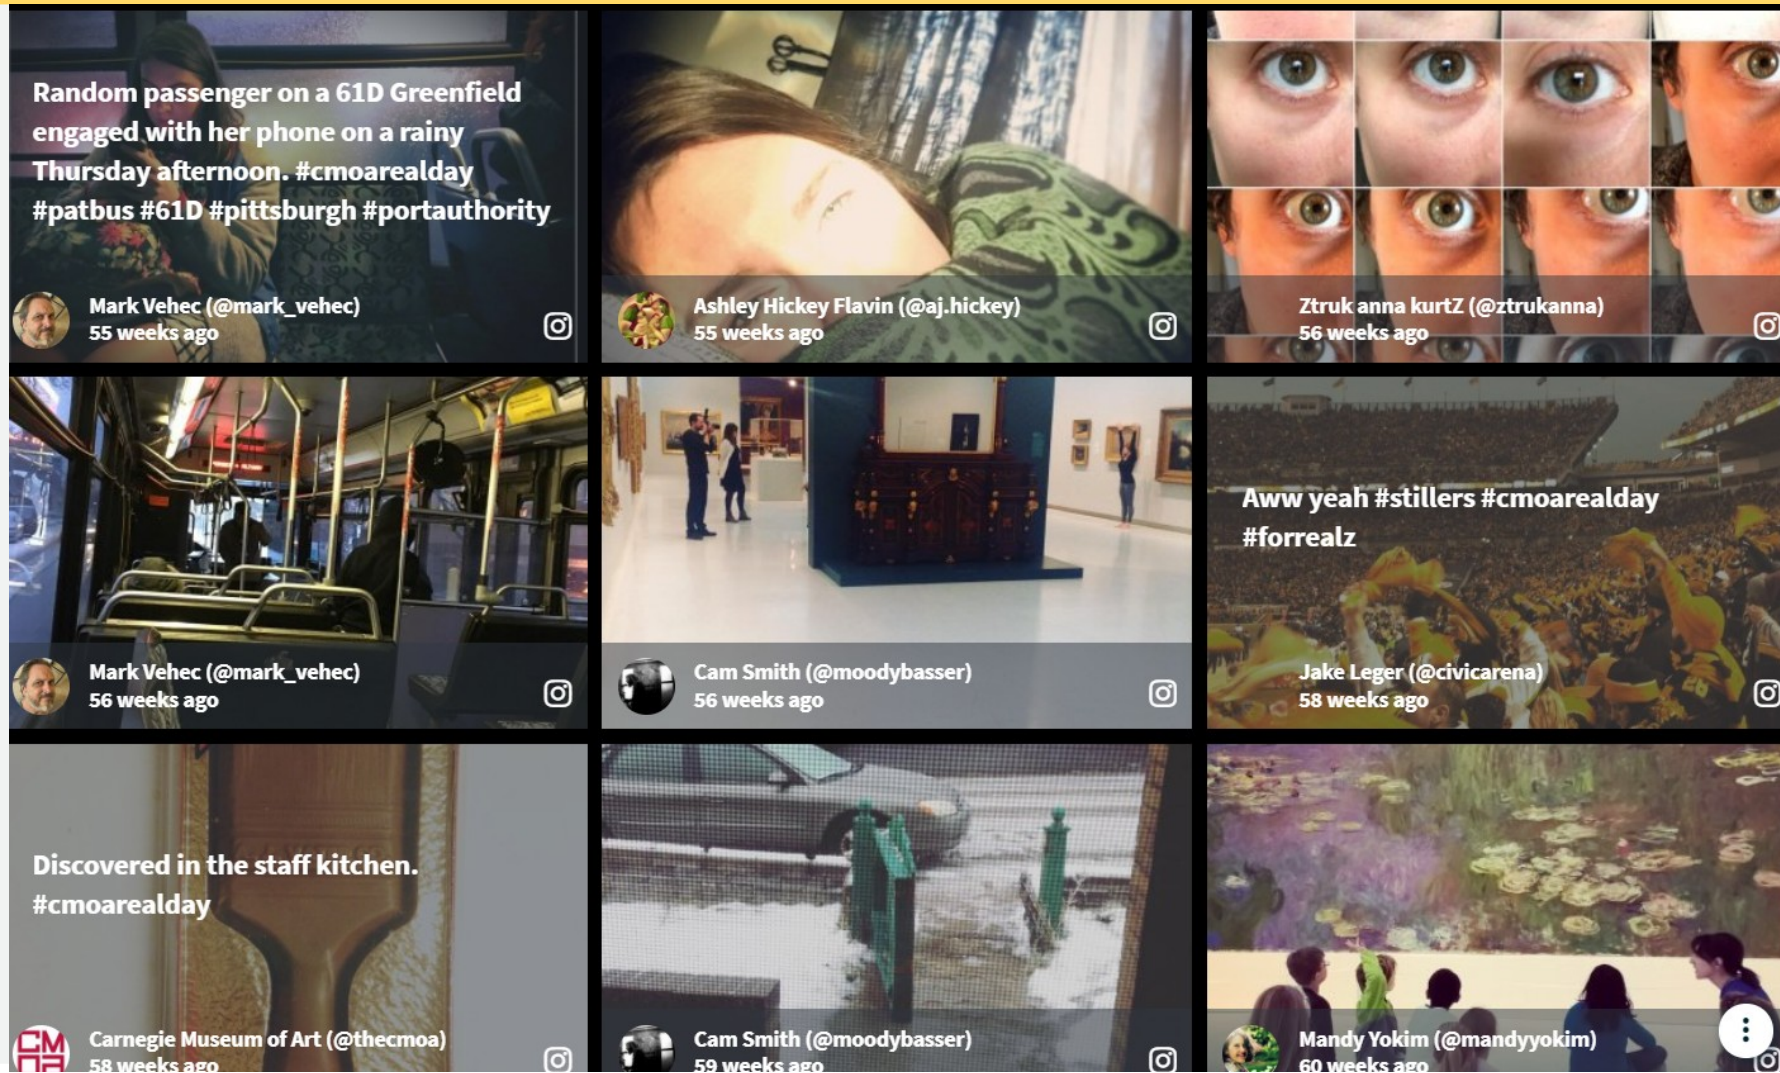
Random passenger on a 61D Greenfield engaged with her phone on a rainy Thursday afternoon. #cmoarealday #patbus #61D #pittsburgh #portauthority

Mark Vehec (@mark_vehec)
55 weeks ago

Ashley Hickey Flavin (@aj.hickey)
55 weeks ago

Ztruk anna kurtZ (@ztrukanna)
56 weeks ago

Mark Vehec (@mark_vehec)
56 weeks ago

Cam Smith (@moodybasser)
56 weeks ago

Aww yeah #stillers #cmoarealday #forrealz

Jake Leger (@civicarena)
58 weeks ago

Discovered in the staff kitchen. #cmoarealday

Carnegie Museum of Art (@thecmoa)
58 weeks ago

Cam Smith (@moodybasser)
59 weeks ago

Mandy Yokim (@mandyyokim)
60 weeks ago